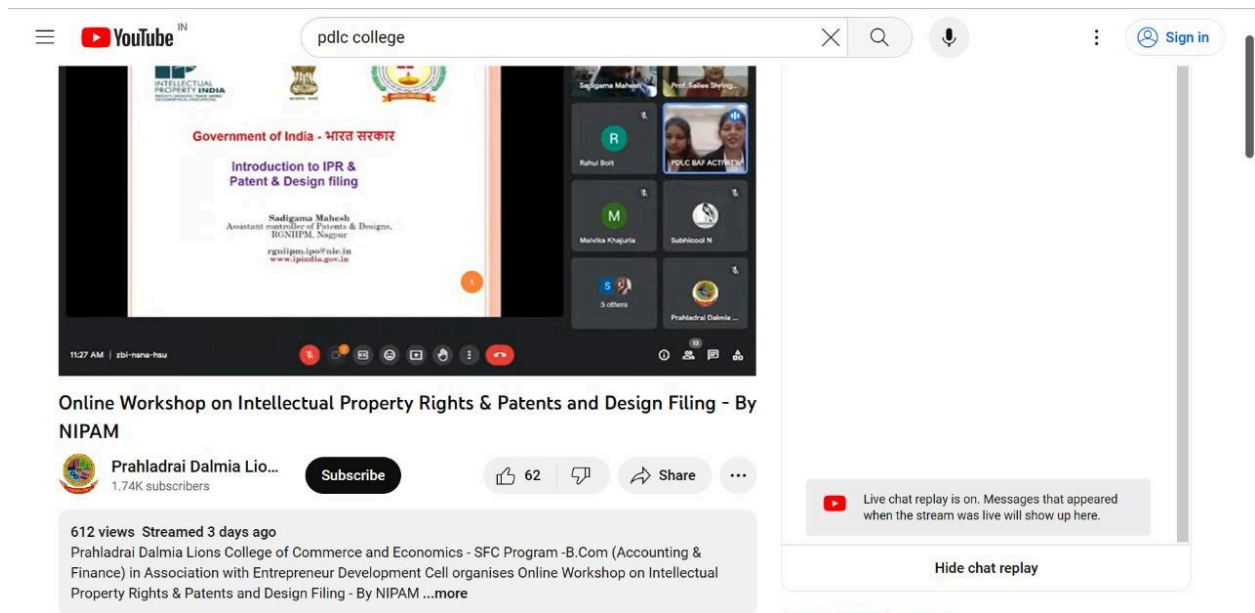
YouTube IN

pdlc college

Sign in

INTELLECTUAL PROPERTY INDIA

Government of India - भारत सरकार

Introduction to IPR & Patent & Design filing

Sadigama Mahesh
Assistant controller of Patents & Designs, RGNIIPM, Nagpur

rgniipm.ipo@nic.in
www.ipindia.gov.in

Sadigama Mahesh

Prof. Sailee Shring...

R
Rahul Boit

PDLC BAF ACTIVITY

M
Malvika Khajuria

Subhlcool N

5 others

Prahladrai Dalmia ...

11:27 AM | zbi-nana-hsu

Online Workshop on Intellectual Property Rights & Patents and Design Filing - By NIPAM

Prahladrai Dalmia Lio...
1.74K subscribers

Subscribe

62

Share

...

612 views Streamed 3 days ago
Prahladrai Dalmia Lions College of Commerce and Economics - SFC Program -B.Com (Accounting & Finance) in Association with Entrepreneur Development Cell organises Online Workshop on Intellectual Property Rights & Patents and Design Filing - By NIPAM ...more

Live chat replay is on. Messages that appeared when the stream was live will show up here.

Hide chat replay